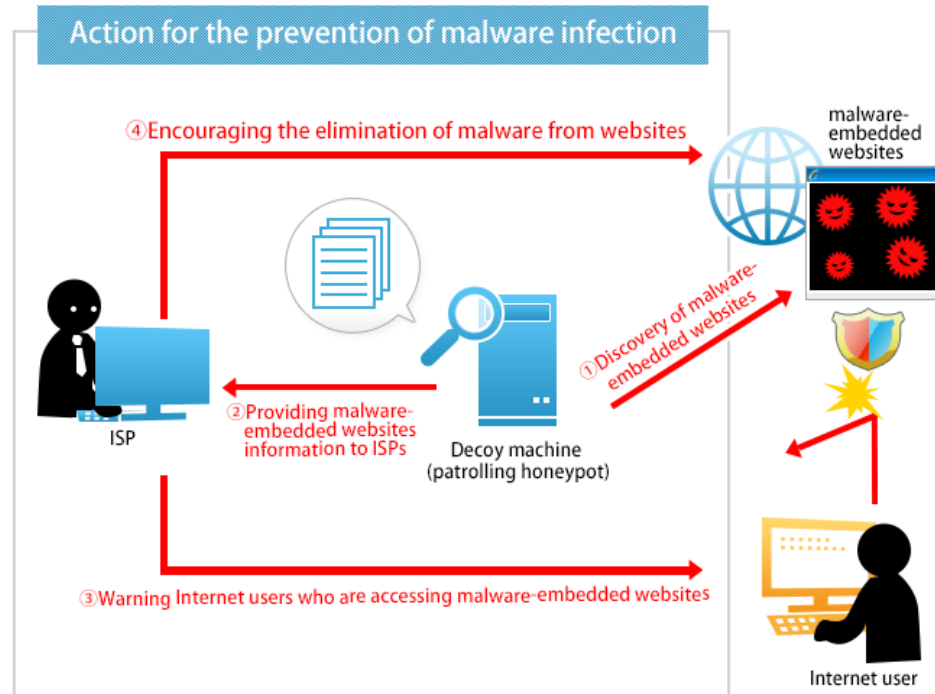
Action for the prevention of malware infection

④Encouraging the elimination of malware from websites

malware-embedded websites

①Discovery of malware-embedded websites

ISP

②Providing malware-embedded websites information to ISPs

Decoy machine (patrolling honeypot)

③Warning Internet users who are accessing malware-embedded websites

Internet user